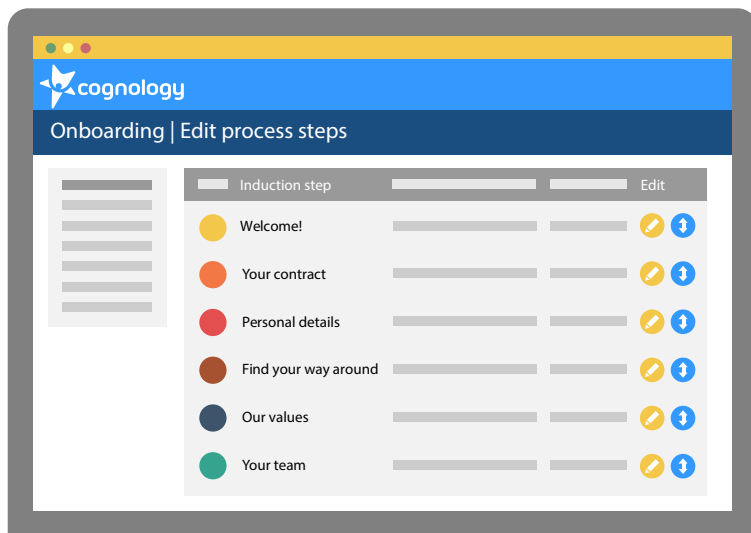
cognology

Onboarding | Edit process steps

| Induction step | | | Edit |
|---|---|---|---|
| Welcome! | | | |
| Your contract | | | |
| Personal details | | | |
| Find your way around | | | |
| Our values | | | |
| Your team | | | |